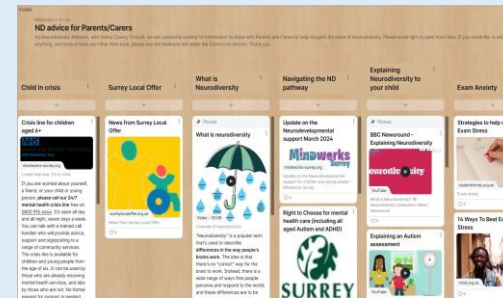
Padlet

ND advice for Parents/Carers

As Neurodiversity Advisers, with Surrey County Council, we are constantly looking for information to share with Parents and Carers to help navigate the maze of Neurodiversity. Please scroll right to see more tabs. If you would like to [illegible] anything, use more of these any other Tabs so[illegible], please use the feedback tab under the Contact Us section. Thank you

| Child in crisis | Surrey Local Offer | What is Neurodiversity | Navigating the ND pathway | Explaining Neurodiversity to your child | Exam Anxiety |
|---|---|---|---|---|---|
| Crisis line for children aged 6+ | News from Surrey Local Offer | What is neurodiversity | Update on the Neurodevelopmental support March 2024 | BBC Newsround - Explaining Neurodiversity | Strategies to help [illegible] Exam Stress |
| If you are worried about yourself, a friend, or your child or young person, please call our 24/7 mental health crisis line free on 0800 915 4644. It's open all day and all night, seven days a week. You can talk with a trained call handler who will provide advice, support and signposting to a range of community services. The crisis line is available for children and young people from the age of six. It can be used by those who are already receiving mental health services, and also by those who are not. No formal request for support is needed. | surreylocaloffer.org.uk | Video • 03:09 "Neurodiversity" is a popular term that's used to describe differences in the way people's brains work. The idea is that there's no "correct" way for the brain to work. Instead, there is a wide range of ways that people perceive and respond to the world, and these differences are to be | Mindworks Surrey Right to Choose for mental health care (including all aged Autism and ADHD) SURREY | Neurodiversity YouTube Explaining an Autism assessment | studenthlend.org.uk 14 Ways To Beat Exam Stress |